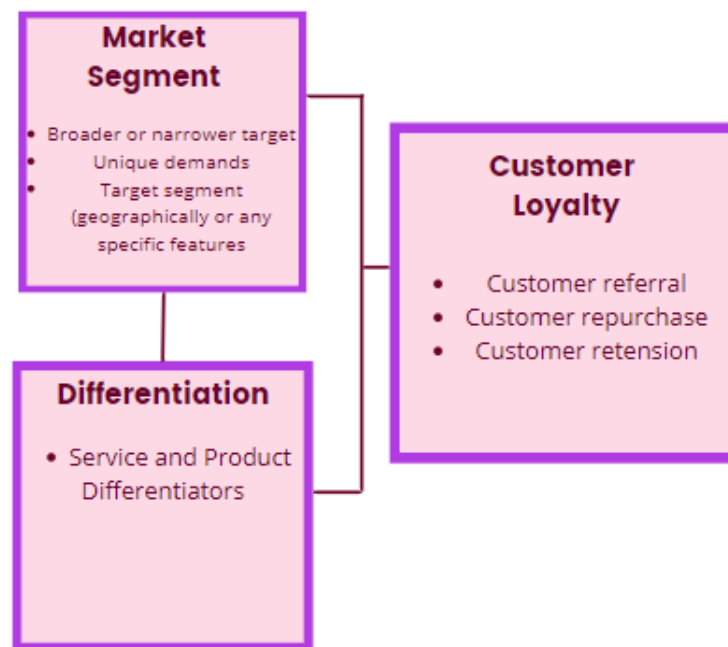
Market Segment

- Broader or narrower target
- Unique demands
- Target segment (geographically or any specific features

Customer Loyalty

- Customer referral
- Customer repurchase
- Customer retension

Differentiation

- Service and Product Differentiators